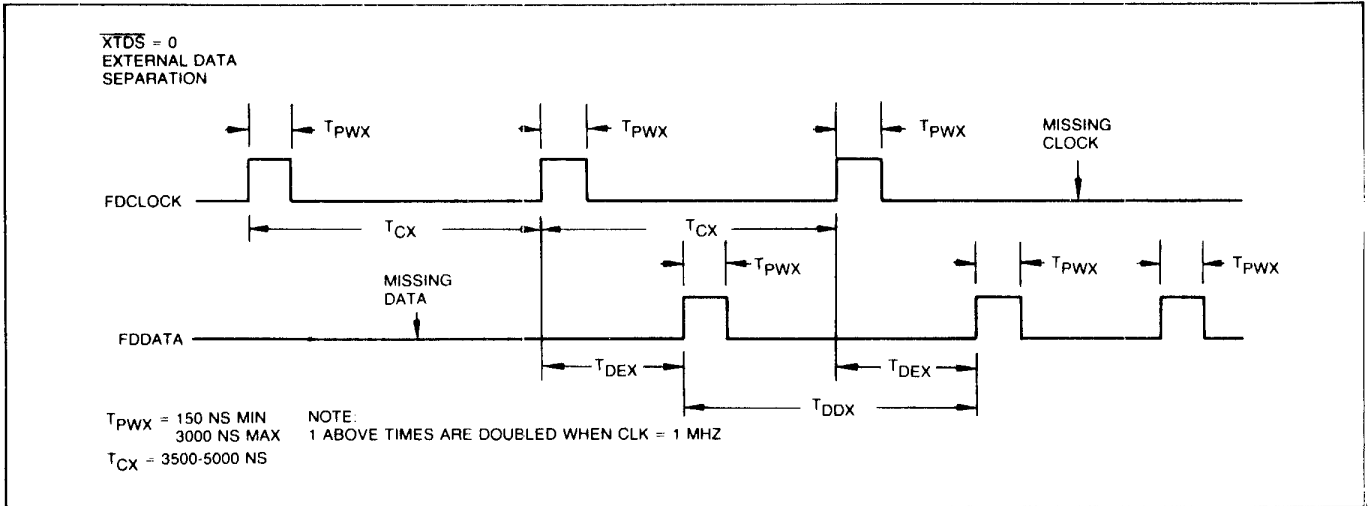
$\overline{XTDS}$ = 0
EXTERNAL DATA
SEPARATION

$T_{PWX}$

$T_{PWX}$

$T_{PWX}$

MISSING
CLOCK

FDCLOCK

$T_{CX}$

$T_{CX}$

$T_{PWX}$

$T_{PWX}$

$T_{PWX}$

MISSING
DATA

FDDATA

$T_{DEX}$

$T_{DEX}$

$T_{DDX}$

$T_{PWX}$ = 150 NS MIN
3000 NS MAX

$T_{CX}$ = 3500-5000 NS

NOTE:
1 ABOVE TIMES ARE DOUBLED WHEN CLK = 1 MHZ